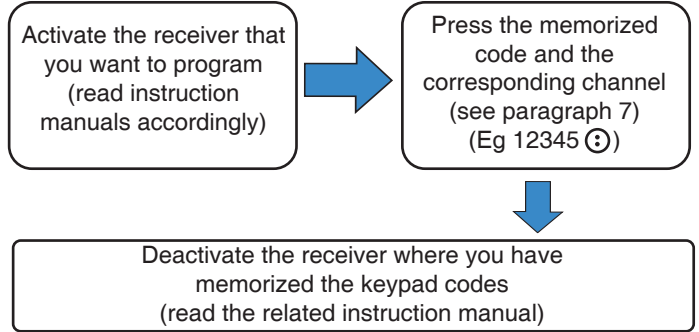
Activate the receiver that you want to program (read instruction manuals accordingly)

Press the memorized code and the corresponding channel (see paragraph 7) (Eg 12345 ⊙)

Deactivate the receiver where you have memorized the keypad codes (read the related instruction manual)